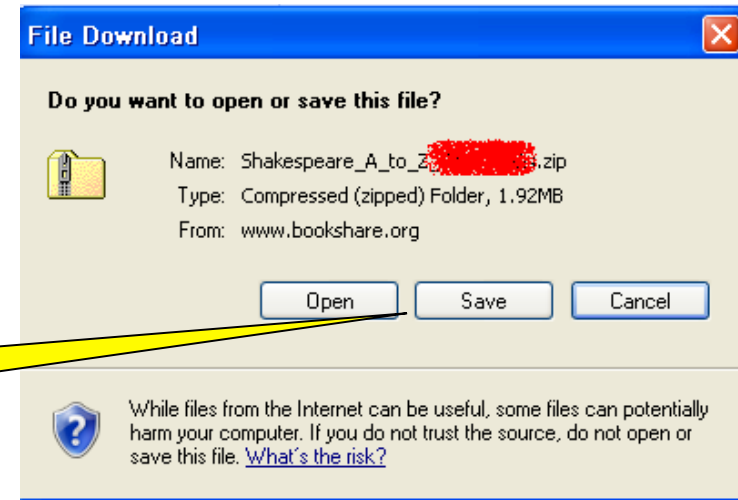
File Download

Do you want to open or save this file?

Name: Shakespeare_A_to_Z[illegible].zip
Type: Compressed (zipped) Folder, 1.92MB
From: www.bookshare.org

Open Save Cancel

While files from the Internet can be useful, some files can potentially harm your computer. If you do not trust the source, do not open or save this file. What's the risk?